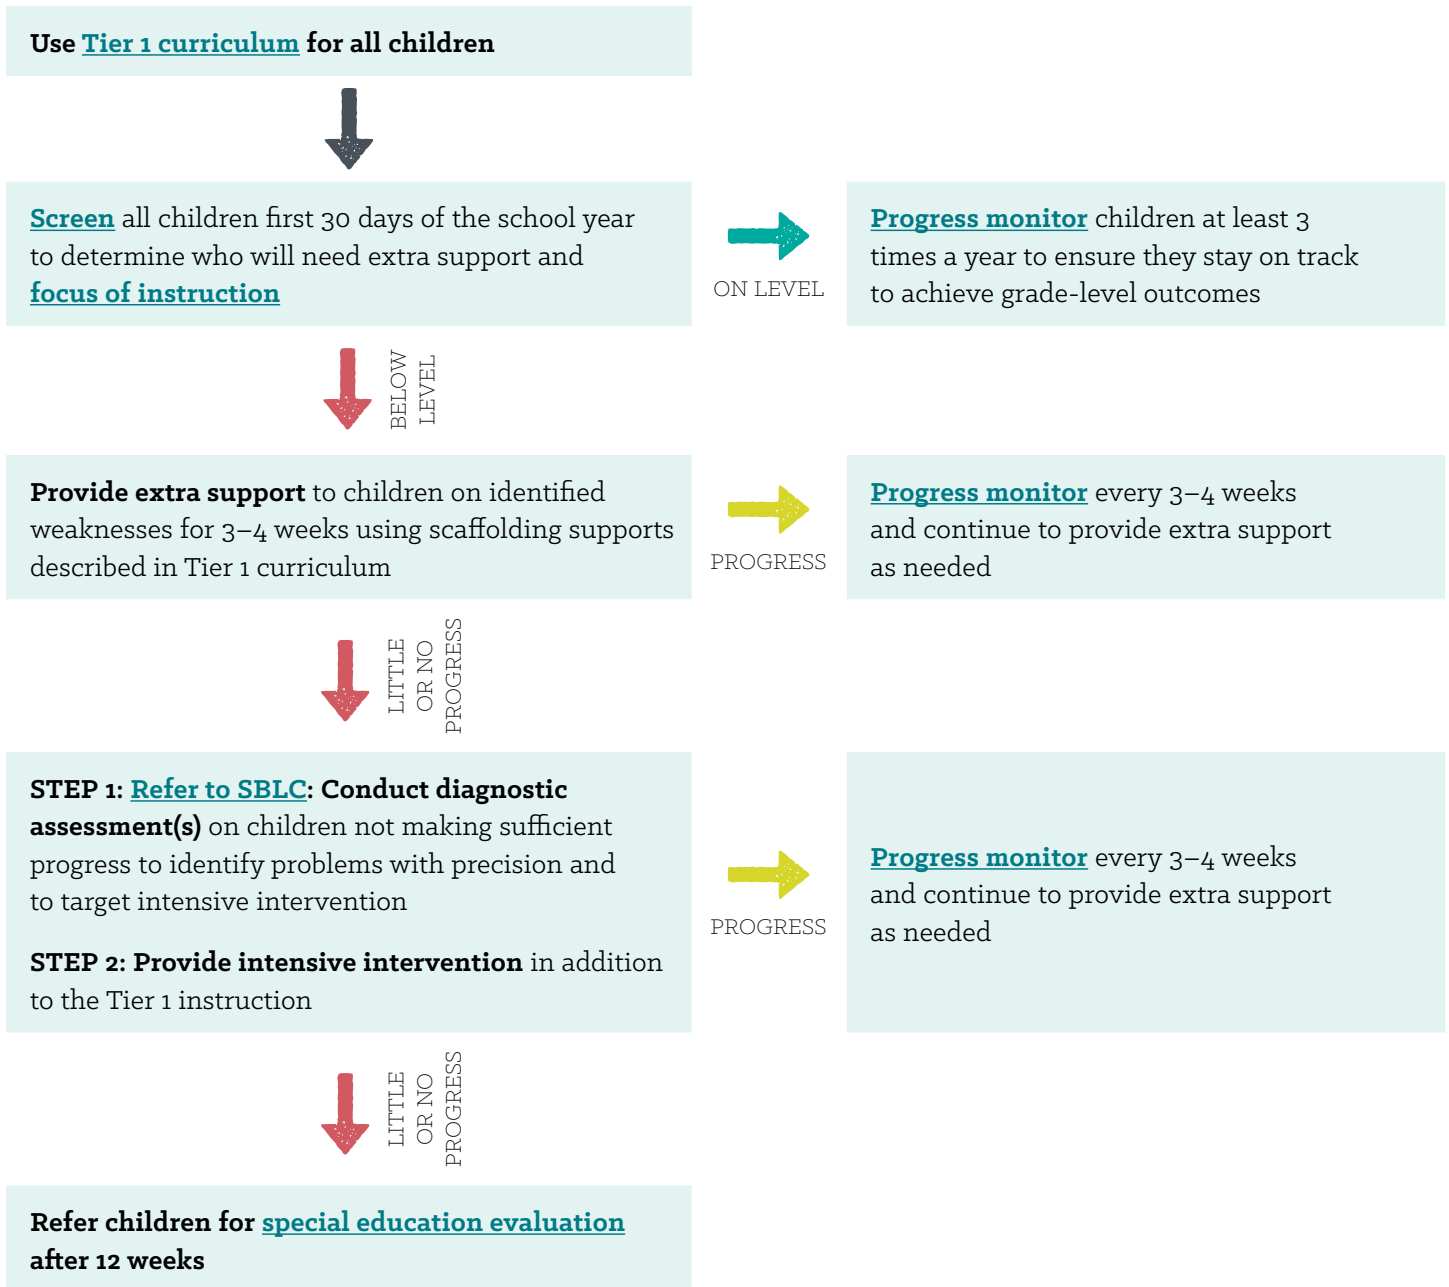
Use Tier 1 curriculum for all children

Screen all children first 30 days of the school year to determine who will need extra support and focus of instruction

ON LEVEL

Progress monitor children at least 3 times a year to ensure they stay on track to achieve grade-level outcomes

BELOW LEVEL

Provide extra support to children on identified weaknesses for 3–4 weeks using scaffolding supports described in Tier 1 curriculum

PROGRESS

Progress monitor every 3–4 weeks and continue to provide extra support as needed

LITTLE OR NO PROGRESS

STEP 1: Refer to SBLC: Conduct diagnostic assessment(s) on children not making sufficient progress to identify problems with precision and to target intensive intervention

STEP 2: Provide intensive intervention in addition to the Tier 1 instruction

PROGRESS

Progress monitor every 3–4 weeks and continue to provide extra support as needed

LITTLE OR NO PROGRESS

Refer children for special education evaluation after 12 weeks